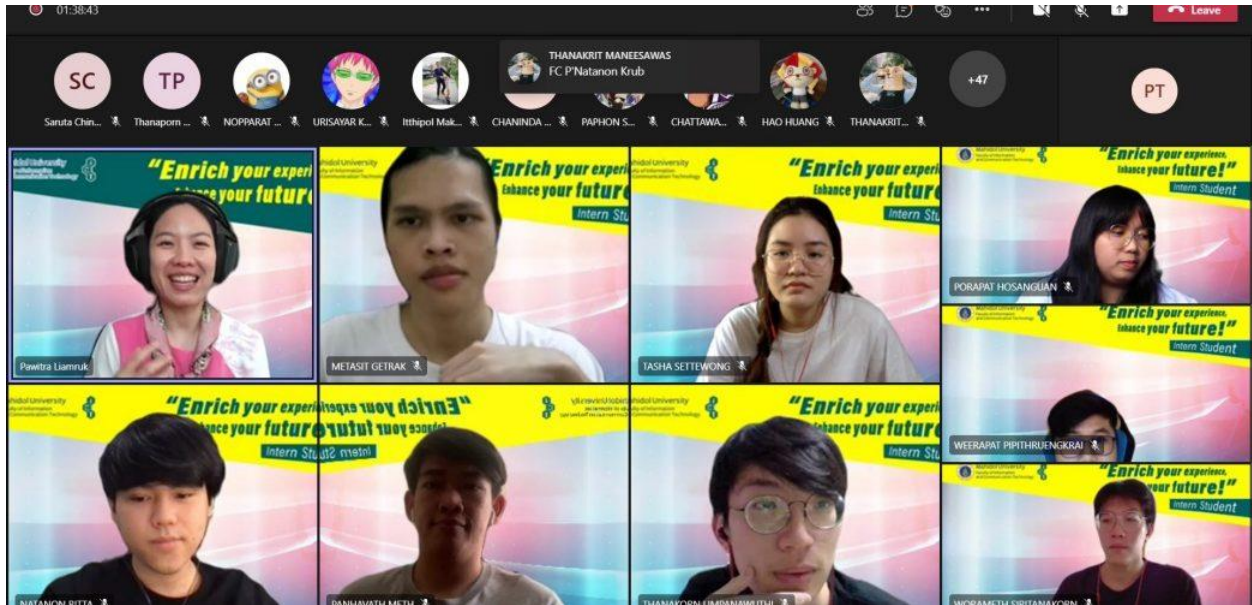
01:38:43

Leave

THANAKRIT MANEESAWAS
FC P'Natanon Krub

SC
Saruta Chin...

TP
Thanaporn ...

NOPPARAT ...

URISAYAR K...

Itthipol Mak...

CHANINDA ...

PAPHON S...

CHATTAWA...

HAO HUANG

THANAKRIT...

+47

PT

"Enrich your experi
Enhance your futur

Pawitra Liamruk

Mahidol University
Faculty of Information and Communication Technology
"Enrich your experi
Enhance your future
Intern Stu

METASIT GETRAK

Mahidol University
"Enrich your experi
Enhance your futur
Intern Stu

TASHA SETTEWONG

"Enrich your experience,
Enhance your future!"
Intern Student

PORAPAT HOSANGUAN

"Enrich your experience,
Enhance your future!"
Intern Student

WEERAPAT PIPITHRUENGKRAI

"Enrich your experi
Enhance your futur
Intern Stu

NATANON RITTA

"Enrich your experi
Enhance your futur
Intern Stu

PANHAVATH METH

Mahidol University
"Enrich your experi
Enhance your futur
Intern Stu

THANAKORN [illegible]

"Enrich your experience,
Enhance your future!"
Intern Student

WORAMETH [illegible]